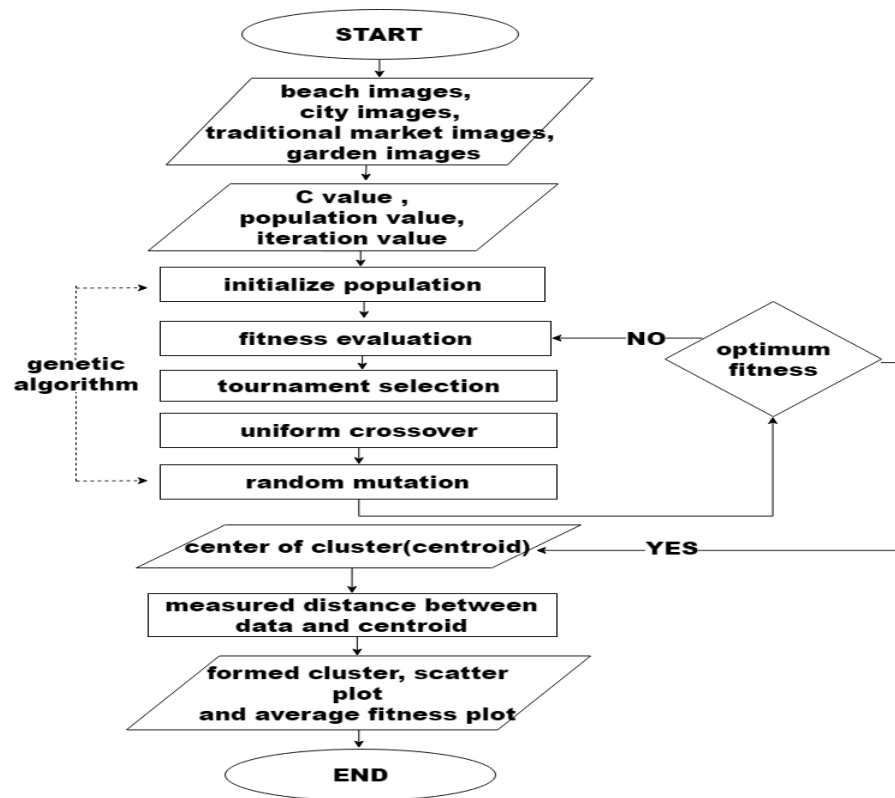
START

beach images,
city images,
traditional market images,
garden images

C value ,
population value,
iteration value

initialize population

fitness evaluation

NO

optimum fitness

genetic algorithm

tournament selection

uniform crossover

random mutation

center of cluster(centroid)

YES

measured distance between data and centroid

formed cluster, scatter plot
and average fitness plot

END